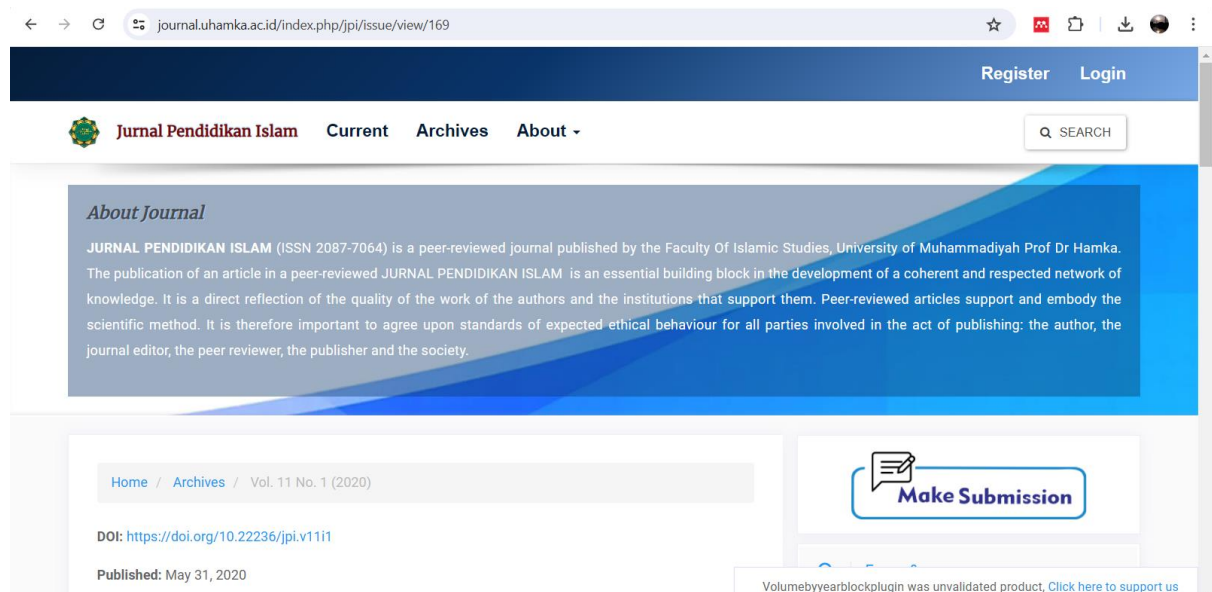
journal.uhamka.ac.id/index.php/jpi/issue/view/169

Register Login

Jurnal Pendidikan Islam Current Archives About

SEARCH

About Journal

JURNAL PENDIDIKAN ISLAM (ISSN 2087-7064) is a peer-reviewed journal published by the Faculty Of Islamic Studies, University of Muhammadiyah Prof Dr Hamka. The publication of an article in a peer-reviewed JURNAL PENDIDIKAN ISLAM is an essential building block in the development of a coherent and respected network of knowledge. It is a direct reflection of the quality of the work of the authors and the institutions that support them. Peer-reviewed articles support and embody the scientific method. It is therefore important to agree upon standards of expected ethical behaviour for all parties involved in the act of publishing: the author, the journal editor, the peer reviewer, the publisher and the society.

Home / Archives / Vol. 11 No. 1 (2020)

DOI: https://doi.org/10.22236/jpi.v11i1

Published: May 31, 2020

Make Submission

Volumebyyearblockplugin was unvalidated product, Click here to support us